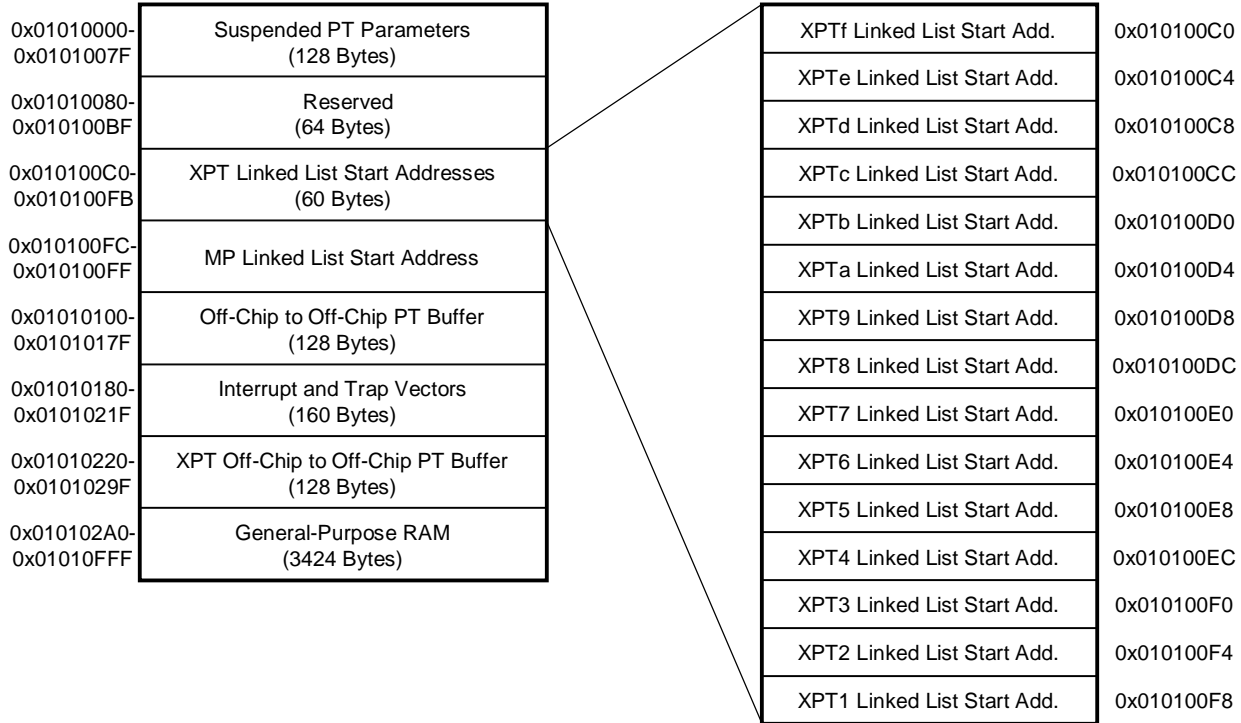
| | |
|---|---|
| 0x01010000-0x0101007F | Suspended PT Parameters (128 Bytes) |
| 0x01010080-0x010100BF | Reserved (64 Bytes) |
| 0x010100C0-0x010100FB | XPT Linked List Start Addresses (60 Bytes) |
| 0x010100FC-0x010100FF | MP Linked List Start Address |
| 0x01010100-0x0101017F | Off-Chip to Off-Chip PT Buffer (128 Bytes) |
| 0x01010180-0x0101021F | Interrupt and Trap Vectors (160 Bytes) |
| 0x01010220-0x0101029F | XPT Off-Chip to Off-Chip PT Buffer (128 Bytes) |
| 0x010102A0-0x01010FFF | General-Purpose RAM (3424 Bytes) |

| | |
|---|---|
| XPTf Linked List Start Add. | 0x010100C0 |
| XPTe Linked List Start Add. | 0x010100C4 |
| XPTd Linked List Start Add. | 0x010100C8 |
| XPTc Linked List Start Add. | 0x010100CC |
| XPTb Linked List Start Add. | 0x010100D0 |
| XPTa Linked List Start Add. | 0x010100D4 |
| XPT9 Linked List Start Add. | 0x010100D8 |
| XPT8 Linked List Start Add. | 0x010100DC |
| XPT7 Linked List Start Add. | 0x010100E0 |
| XPT6 Linked List Start Add. | 0x010100E4 |
| XPT5 Linked List Start Add. | 0x010100E8 |
| XPT4 Linked List Start Add. | 0x010100EC |
| XPT3 Linked List Start Add. | 0x010100F0 |
| XPT2 Linked List Start Add. | 0x010100F4 |
| XPT1 Linked List Start Add. | 0x010100F8 |